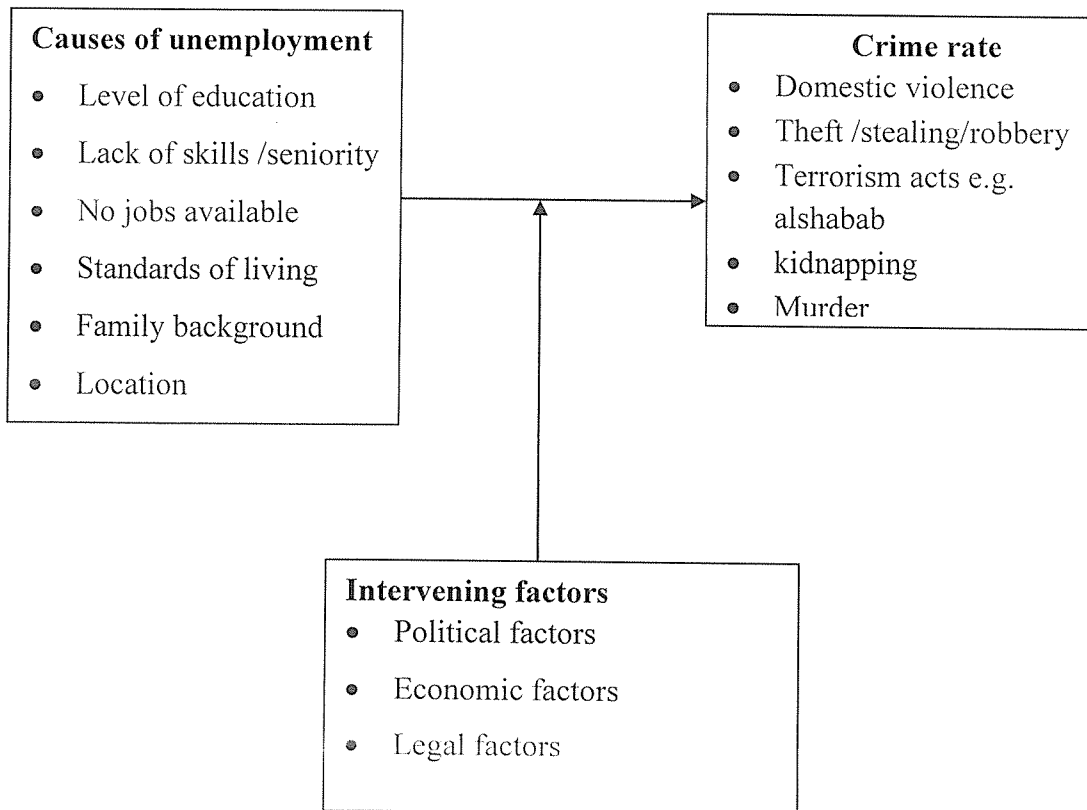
**Causes of unemployment**
- Level of education
- Lack of skills /seniority
- No jobs available
- Standards of living
- Family background
- Location

**Crime rate**
- Domestic violence
- Theft /stealing/robbery
- Terrorism acts e.g. alshabab
- kidnapping
- Murder

**Intervening factors**
- Political factors
- Economic factors
- Legal factors